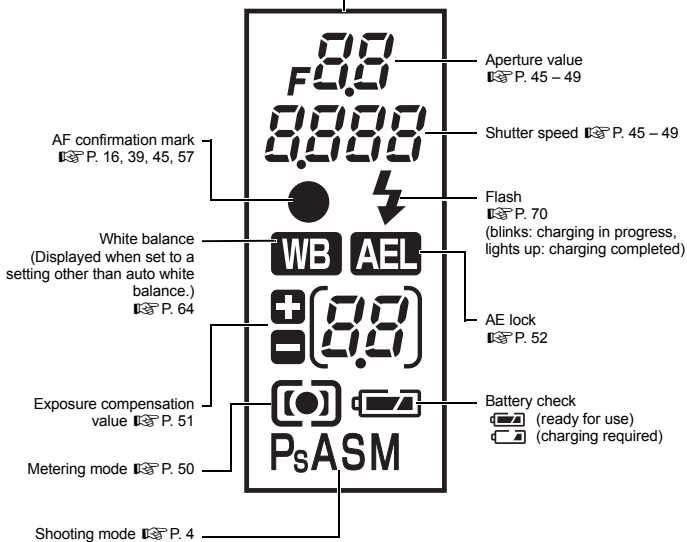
F8.8

8.888

Aperture value
☞ P. 45 – 49

AF confirmation mark
☞ P. 16, 39, 45, 57

Shutter speed ☞ P. 45 – 49

Flash
☞ P. 70
(blinks: charging in progress, lights up: charging completed)

White balance
(Displayed when set to a setting other than auto white balance.)
☞ P. 64

WB AEL

AE lock
☞ P. 52

8.8

Exposure compensation value ☞ P. 51

Battery check
(ready for use)
(charging required)

Metering mode ☞ P. 50

PsASM

Shooting mode ☞ P. 4